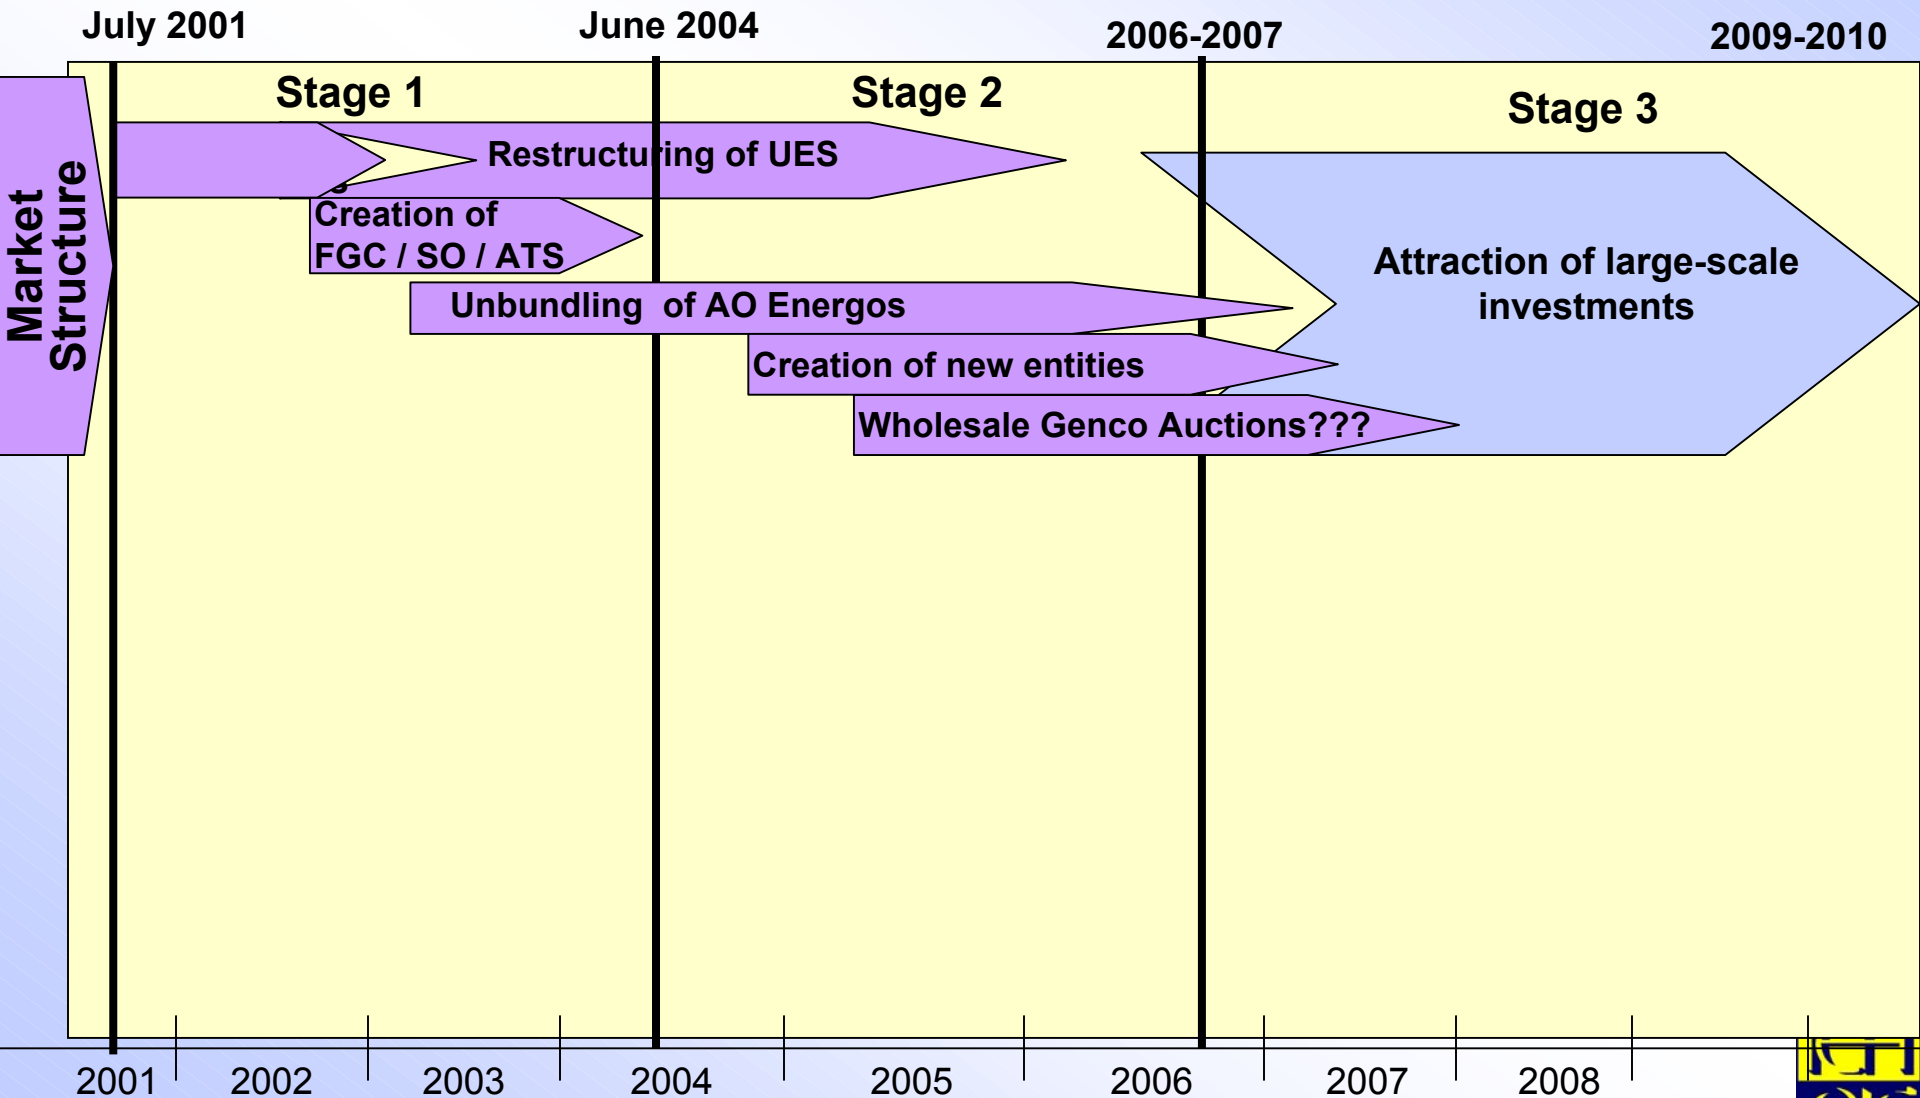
July 2001
June 2004
2006-2007
2009-2010

Stage 1
Stage 2
Stage 3

Market Structure

Restructuring of UES
Creation of FGC / SO / ATS
Unbundling of AO Energos
Creation of new entities
Wholesale Genco Auctions???
Attraction of large-scale investments

2001
2002
2003
2004
2005
2006
2007
2008